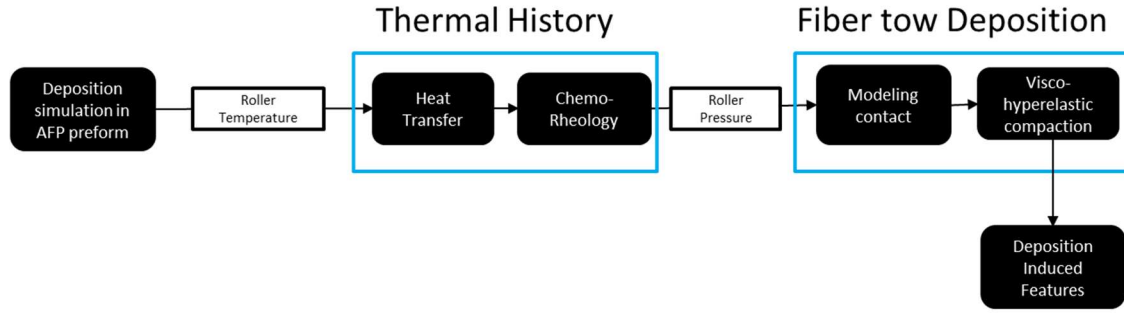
Thermal History

Fiber tow Deposition

Deposition simulation in AFP preform

Roller Temperature

Heat Transfer

Chemo-Rheology

Roller Pressure

Modeling contact

Visco-hyperelastic compaction

Deposition Induced Features